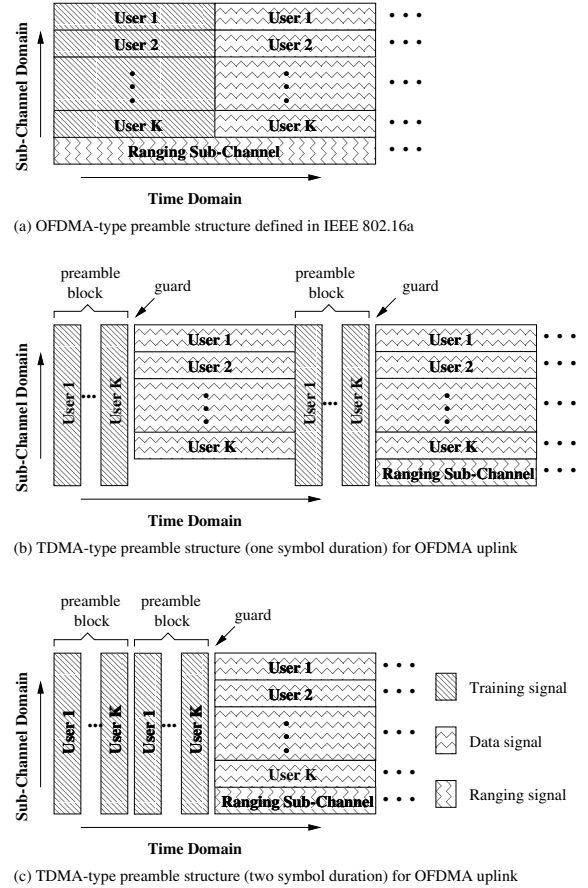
Sub-Channel Domain

User 1
User 1
User 2
User 2
⋮
⋮
User K
User K
Ranging Sub-Channel
• • •

Time Domain

(a) OFDMA-type preamble structure defined in IEEE 802.16a

preamble block
guard
preamble block
guard

Sub-Channel Domain

User 1 ... User K
User 1
User 2
⋮
User K
User 1 ... User K
User 1
User 2
⋮
User K
Ranging Sub-Channel
• • •

Time Domain

(b) TDMA-type preamble structure (one symbol duration) for OFDMA uplink

preamble block
preamble block
guard

Sub-Channel Domain

User 1 ... User K
User 1 ... User K
User 1
User 2
⋮
User K
Ranging Sub-Channel
• • •

Training signal
Data signal
Ranging signal

Time Domain

(c) TDMA-type preamble structure (two symbol duration) for OFDMA uplink